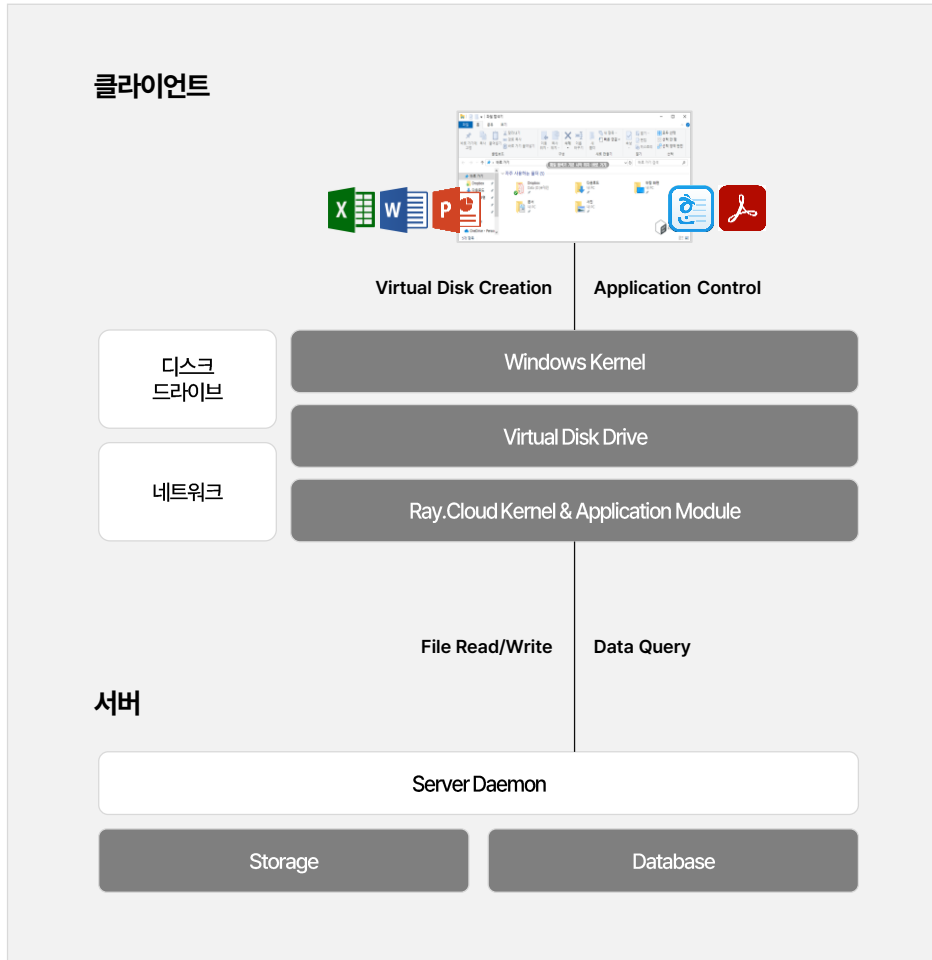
클라이언트

Virtual Disk Creation

Application Control

디스크
드라이브

Windows Kernel

Virtual Disk Drive

네트워크

Ray.Cloud Kernel & Application Module

File Read/Write

Data Query

서버

Server Daemon

Storage

Database